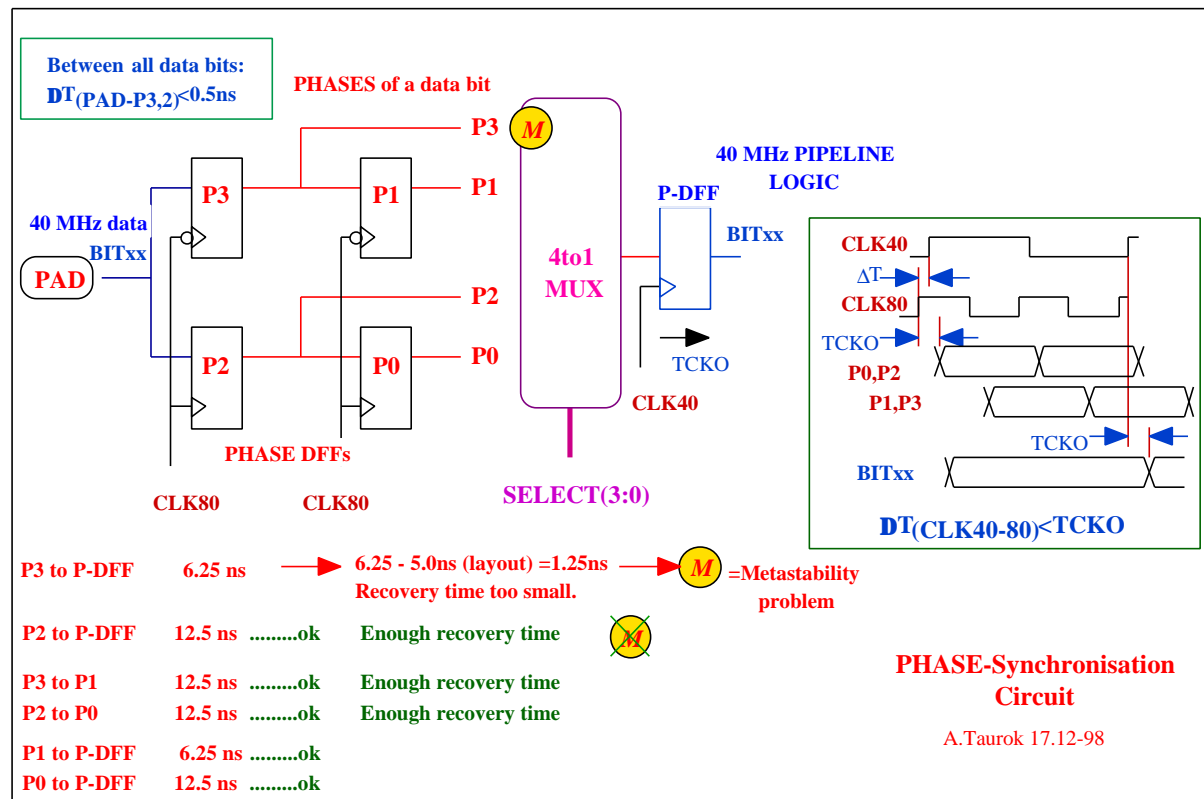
Between all data bits:
DT(PAD-P3,2)<0.5ns

PHASES of a data bit

P3
M
P1
P2
P0

40 MHz data
BITxx
PAD

P3
P1
P2
P0

PHASE DFFs

CLK80
CLK80

4to1
MUX

SELECT(3:0)

40 MHz PIPELINE
LOGIC

P-DFF
BITxx

TCKO
CLK40

CLK40
ΔT
CLK80
TCKO
P0,P2
P1,P3
TCKO
BITxx

DT(CLK40-80)<TCKO

| P3 to P-DFF | 6.25 ns | 6.25 - 5.0ns (layout) =1.25ns Recovery time too small. | M =Metastability problem |
|---|---|---|---|
| P2 to P-DFF | 12.5 ns .........ok | Enough recovery time | M |
| P3 to P1 | 12.5 ns .........ok | Enough recovery time | |
| P2 to P0 | 12.5 ns .........ok | Enough recovery time | |
| P1 to P-DFF | 6.25 ns .........ok | | |
| P0 to P-DFF | 12.5 ns .........ok | | |

PHASE-Synchronisation
Circuit

A.Taurok 17.12-98